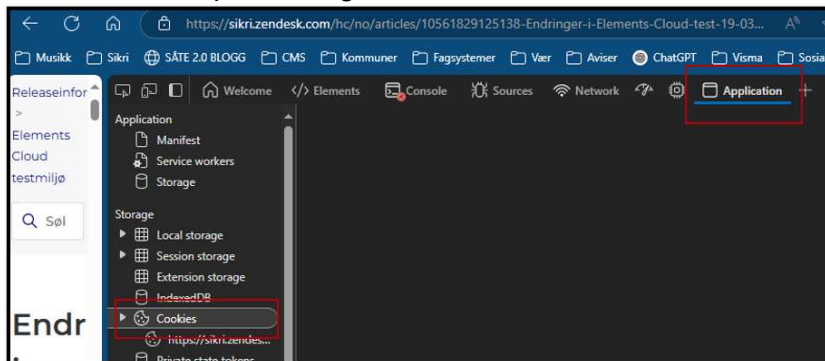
https://sikri.zendesk.com/hc/no/articles/10561829125138-Endringer-i-Elements-Cloud-test-19-03...

Musikk Sikri SÅTE 2.0 BLOGG CMS Kommuner Fagsystemer Vær Aviser ChatGPT Visma Sosia

Releaseinfor
>
Elements Cloud testmiljø

Søl

Endr

Welcome Elements Console Sources Network Application +

Application
Manifest
Service workers
Storage

Storage
Local storage
Session storage
Extension storage
IndexedDB
Cookies
https://sikri.zendes...
Private state tokens